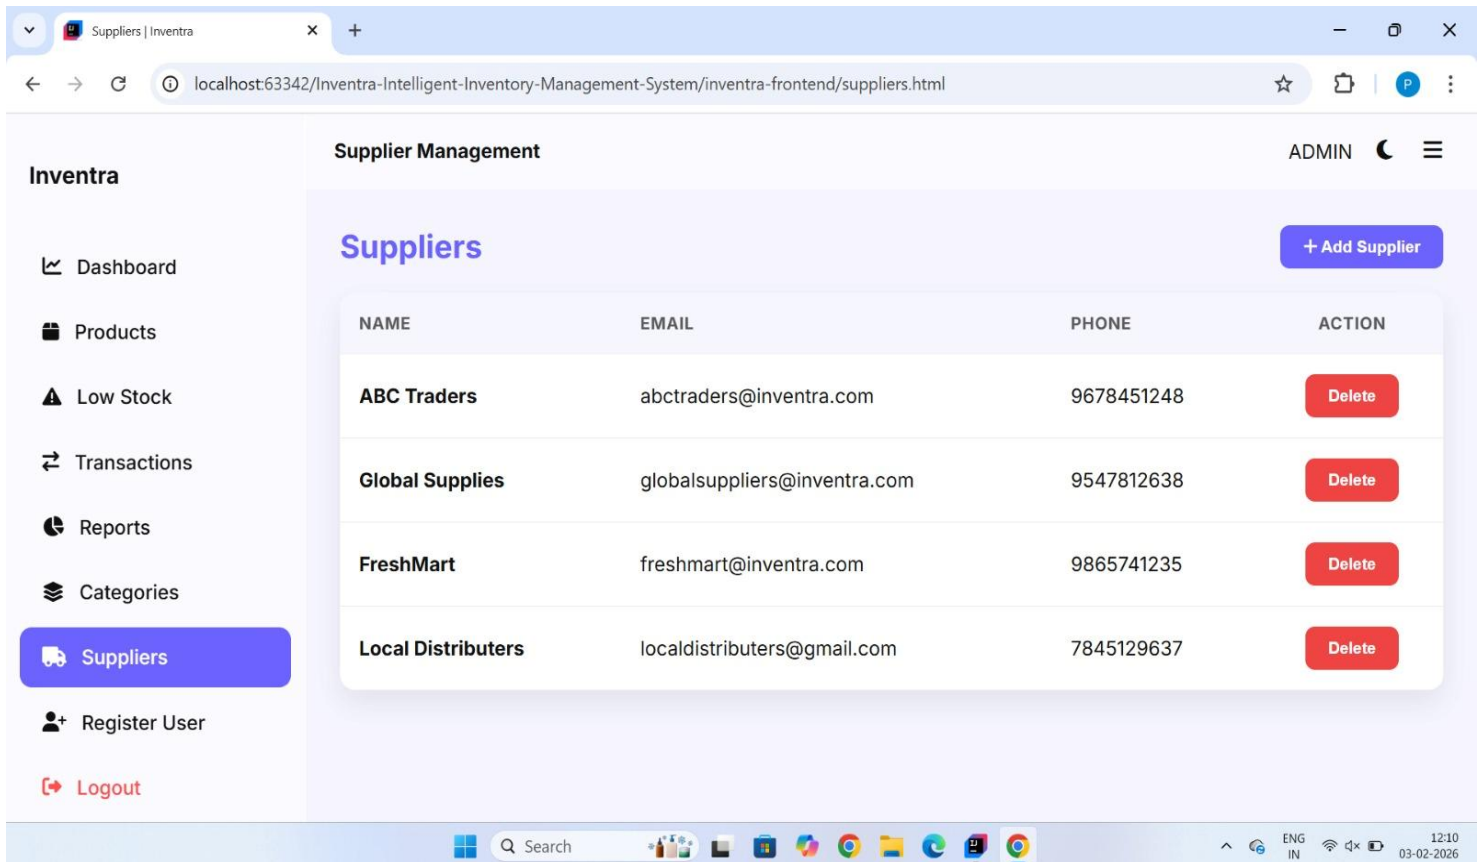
Suppliers | Inventra

localhost:63342/Inventra-Intelligent-Inventory-Management-System/inventra-frontend/suppliers.html

P

Inventra

Dashboard
Products
Low Stock
Transactions
Reports
Categories
Suppliers
Register User
Logout

Supplier Management

ADMIN

Suppliers

+ Add Supplier

| NAME | EMAIL | PHONE | ACTION |
|---|---|---|---|
| ABC Traders | abctraders@inventra.com | 9678451248 | Delete |
| Global Supplies | globalsuppliers@inventra.com | 9547812638 | Delete |
| FreshMart | freshmart@inventra.com | 9865741235 | Delete |
| Local Distributers | localdistributers@gmail.com | 7845129637 | Delete |

Search

ENG IN

12:10
03-02-2026